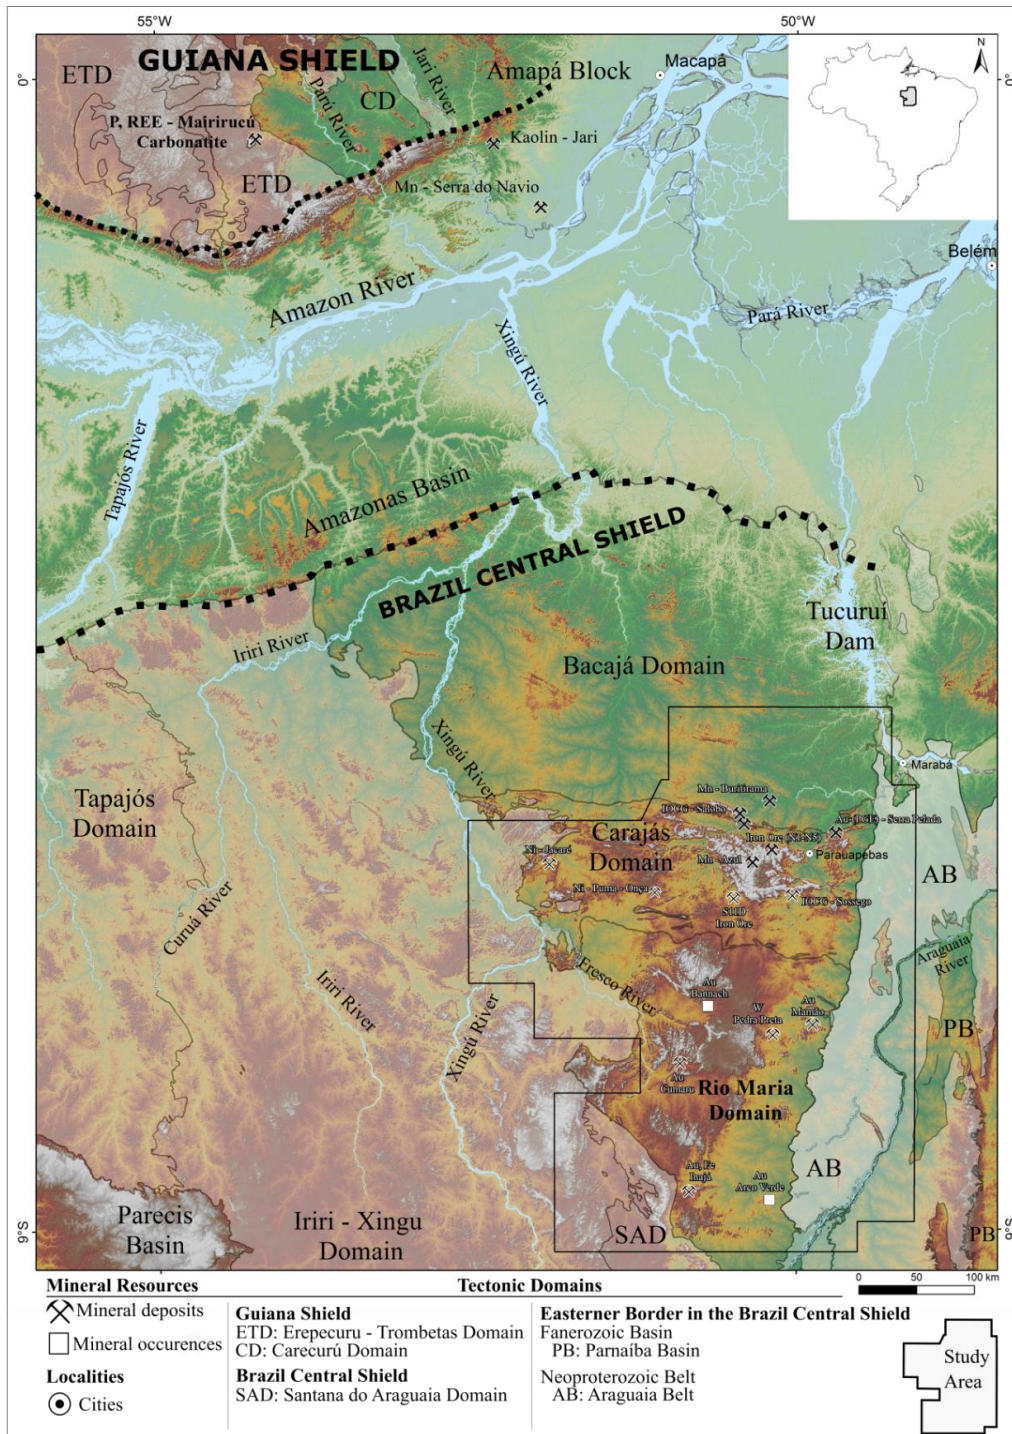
55°W

50°W

0°

0°

9°S

9°S

N

GUIANA SHIELD

ETD

CD

Paru River

Jari River

Amapá Block

Macapá

P, REE - Mairiruću Carbonatite

Kaolin - Jari

ETD

Mn - Serra do Navio

Belém

Amazon River

Xingú River

Pará River

Tapajós River

Amazonas Basin

BRAZIL CENTRAL SHIELD

Tucuruí Dam

Iriri River

Bacajá Domain

Xingú River

Marabá

Mn - Buritirama

IOCG - Salobo

Au-IOCG - Serra Pelada

Tapajós Domain

Carajás Domain

Iron Ore (N4-N5)

Ni - Jacaré

Mn - Azul

Parauapebas

Ni - Puma - Onça

AB

IOCG - Sossego

S11D Iron Ore

Curuá River

Araguaia River

Fresco River

Au Bannach

Iriri River

W Pedra Preta

Au Mamão

PB

Xingú River

Au Cumaru

Rio Maria Domain

Au, Fe Inajá

Au Arco Verde

AB

Parecis Basin

Iriri - Xingu Domain

SAD

PB

Mineral Resources

Tectonic Domains

0 50 100 km

Mineral deposits

Mineral occurences

Localities

Cities

Guiana Shield
ETD: Erepecuru - Trombetas Domain
CD: Carecurú Domain

Brazil Central Shield
SAD: Santana do Araguaia Domain

Easterner Border in the Brazil Central Shield
Fanerozoic Basin
PB: Parnaíba Basin
Neoproterozoic Belt
AB: Araguaia Belt

Study Area